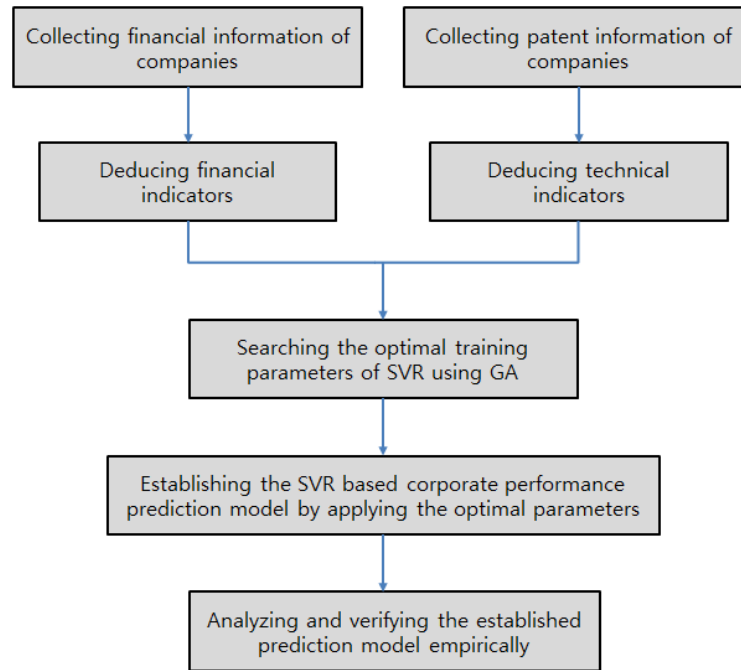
Collecting financial information of companies

Collecting patent information of companies

Deducing financial indicators

Deducing technical indicators

Searching the optimal training parameters of SVR using GA

Establishing the SVR based corporate performance prediction model by applying the optimal parameters

Analyzing and verifying the established prediction model empirically